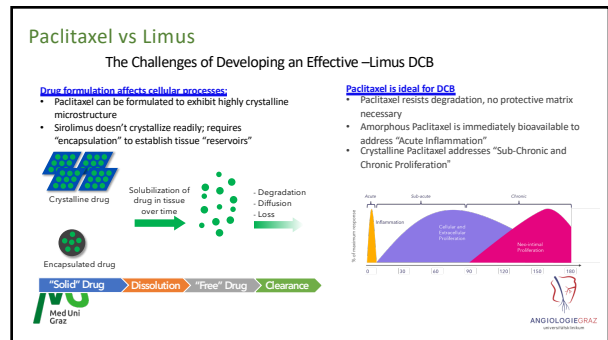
Paclitaxel vs Limus

The Challenges of Developing an Effective –Limus DCB

Drug formulation affects cellular processes:

- Paclitaxel can be formulated to exhibit highly crystalline microstructure
- Sirolimus doesn't crystallize readily; requires "encapsulation" to establish tissue "reservoirs"

Crystalline drug

Solubilization of drug in tissue over time

- Degradation
- Diffusion
- Loss

Encapsulated drug

"Solid" Drug | Dissolution | "Free" Drug | Clearance

Paclitaxel is ideal for DCB

- Paclitaxel resists degradation, no protective matrix necessary
- Amorphous Paclitaxel is immediately bioavailable to address "Acute Inflammation"
- Crystalline Paclitaxel addresses "Sub-Chronic and Chronic Proliferation"

Acute | Sub-acute | Chronic

Inflammation

Cellular and Extracellular Proliferation

Neo-intimal Proliferation

% of maximum response

0 | 30 | 60 | 90 | 120 | 150 | 180

Med Uni Graz

ANGIOLOGIE GRAZ universitätsklinikum